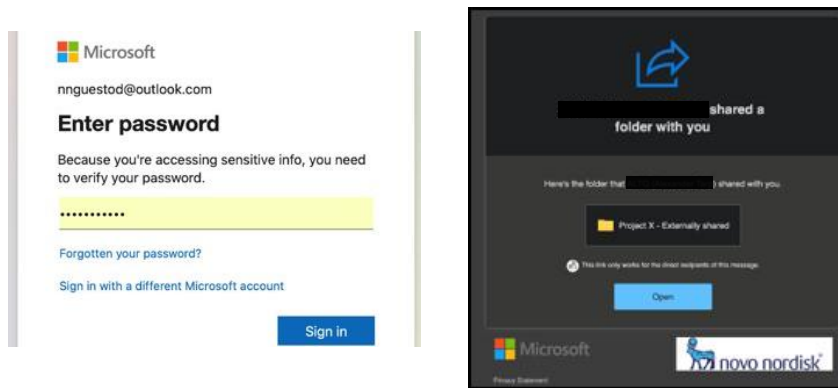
Microsoft

nnguestod@outlook.com

Enter password

Because you're accessing sensitive info, you need to verify your password.

•••••••••••

Forgotten your password?

Sign in with a different Microsoft account

Sign in

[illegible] shared a folder with you

Here's the folder that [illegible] shared with you.

Project X - Externally shared

This link only works for the direct recipients of this message.

Open

Microsoft

novo nordisk

Privacy Statement